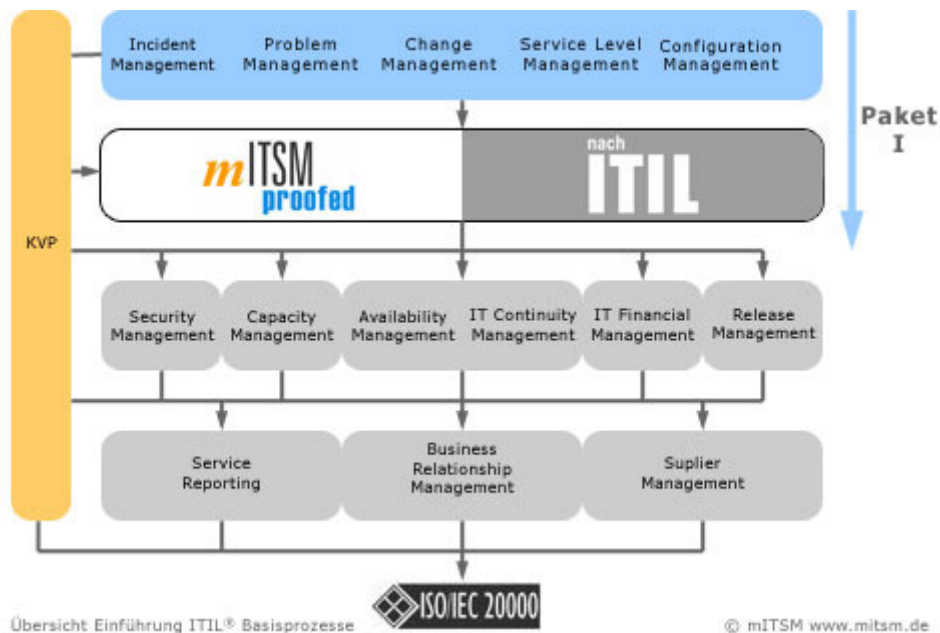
Incident Management
Problem Management
Change Management
Service Level Management
Configuration Management

Paket I

KVP

mITSM proofed

nach ITIL

Security Management
Capacity Management
Availability Management
IT Continuity Management
IT Financial Management
Release Management

Service Reporting
Business Relationship Management
Suplier Management

ISO/IEC 20000

Übersicht Einführung ITIL® Basisprozesse

© mITSM www.mitsm.de